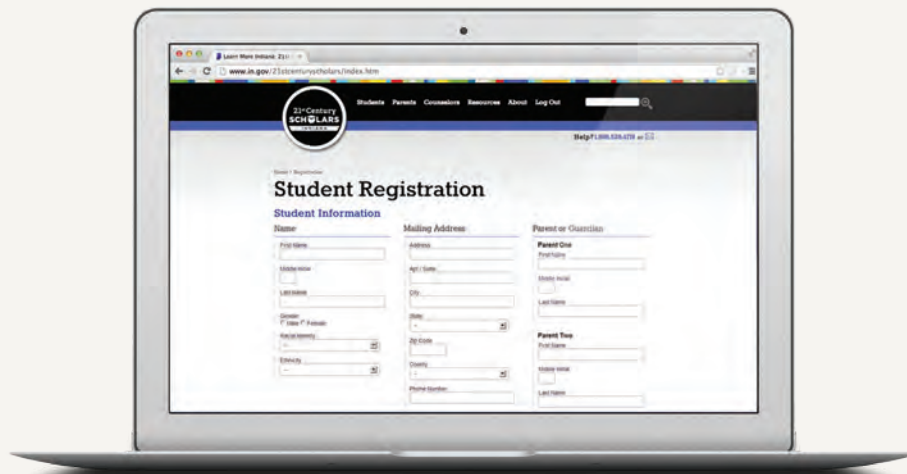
Learn More Indiana: 21st

www.in.gov/21stcenturyscholars/index.htm

21st Century SCHOLARS INDIANA

Students Parents Counselors Resources About Log Out

Help? 1.888.528.4719 or

Home > Registration

Student Registration

Student Information

Name

First Name

Middle Initial

Last Name

Gender
Male Female

Racial Identity
--

Ethnicity
--

Mailing Address

Address

Apt / Suite

City

State
--

Zip Code

County
--

Phone Number

Parent or Guardian

Parent One

First Name

Middle Initial

Last Name

Parent Two

First Name

Middle Initial

Last Name